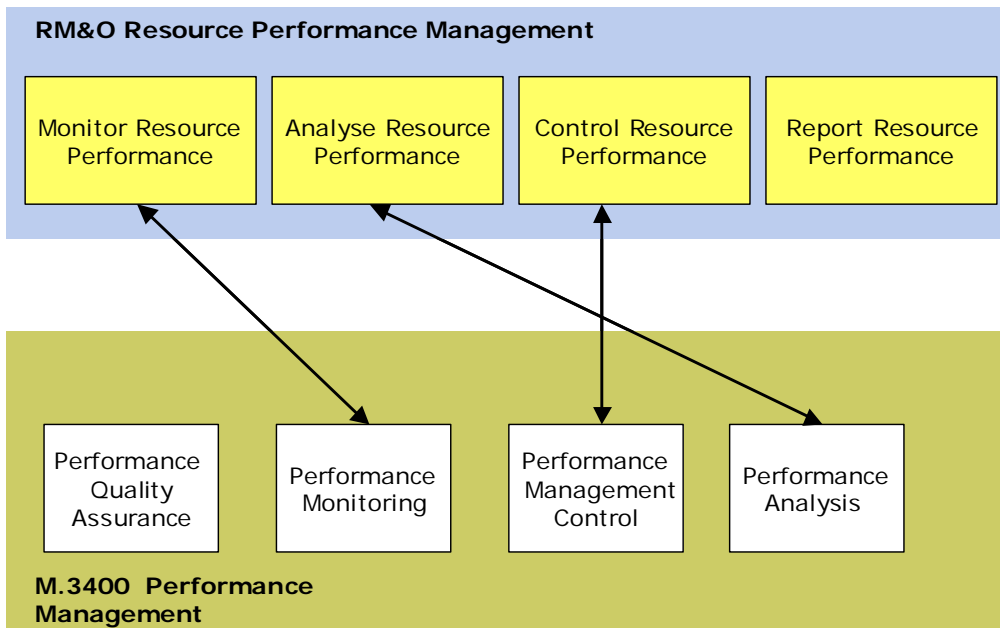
RM&O Resource Performance Management

Monitor Resource Performance

Analyse Resource Performance

Control Resource Performance

Report Resource Performance

Performance Quality Assurance

Performance Monitoring

Performance Management Control

Performance Analysis

M.3400 Performance Management